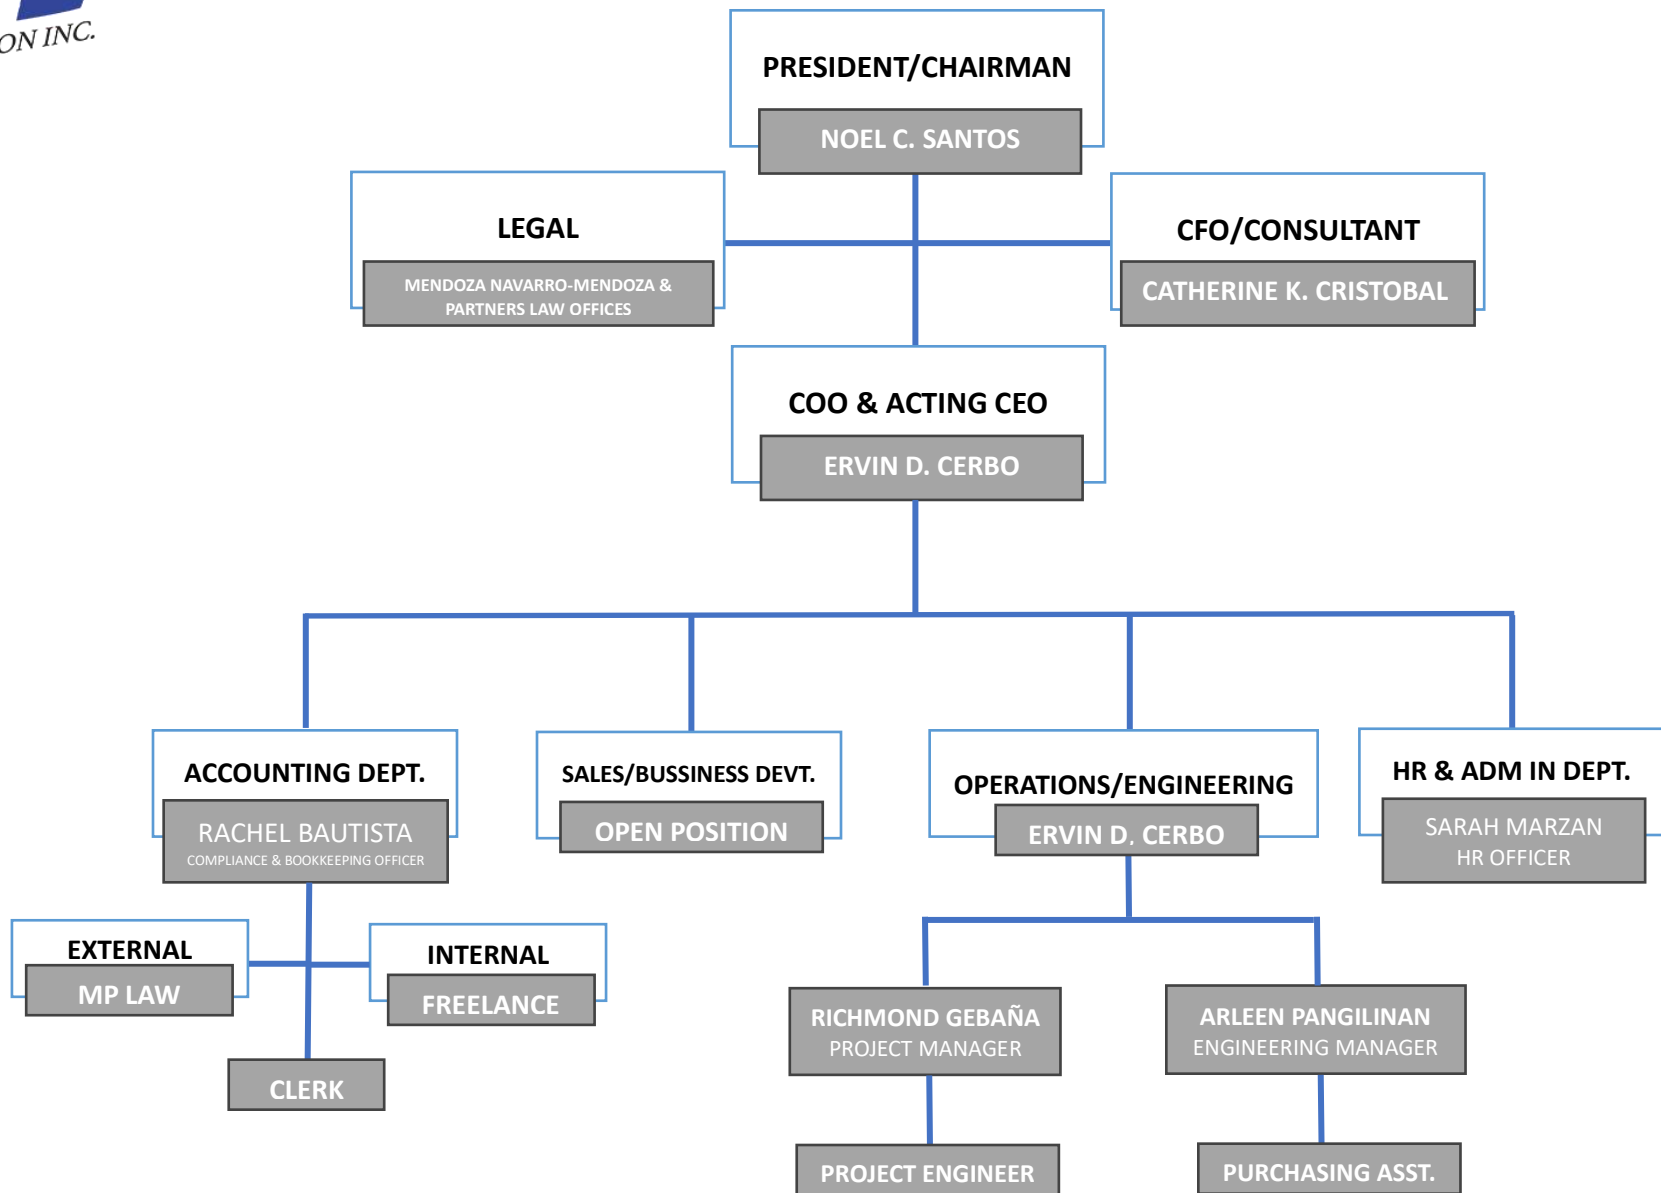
ON INC.

PRESIDENT/CHAIRMAN
NOEL C. SANTOS

LEGAL
MENDOZA NAVARRO-MENDOZA & PARTNERS LAW OFFICES

CFO/CONSULTANT
CATHERINE K. CRISTOBAL

COO & ACTING CEO
ERVIN D. CERBO

ACCOUNTING DEPT.
RACHEL BAUTISTA
COMPLIANCE & BOOKKEEPING OFFICER

SALES/BUSSINESS DEVT.
OPEN POSITION

OPERATIONS/ENGINEERING
ERVIN D. CERBO

HR & ADM IN DEPT.
SARAH MARZAN
HR OFFICER

EXTERNAL
MP LAW

INTERNAL
FREELANCE

CLERK

RICHMOND GEBAÑA
PROJECT MANAGER

ARLEEN PANGILINAN
ENGINEERING MANAGER

PROJECT ENGINEER

PURCHASING ASST.